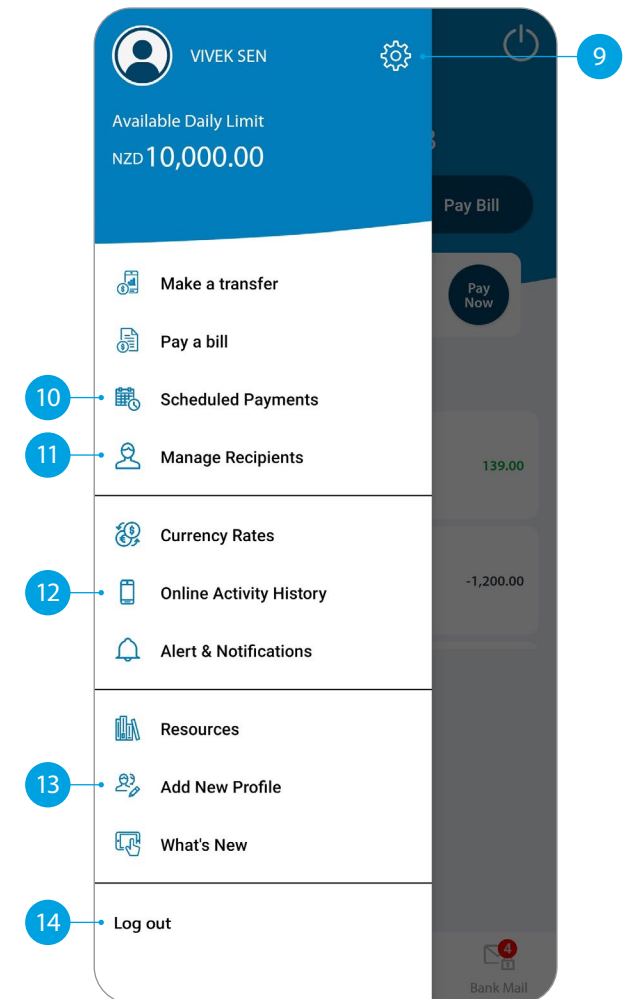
VIVEK SEN

9

Available Daily Limit

NZD 10,000.00

Pay Bill

Make a transfer

Pay Now

Pay a bill

10

Scheduled Payments

11

Manage Recipients

139.00

Currency Rates

12

Online Activity History

-1,200.00

Alert & Notifications

Resources

13

Add New Profile

What's New

14

Log out

4

Bank Mail